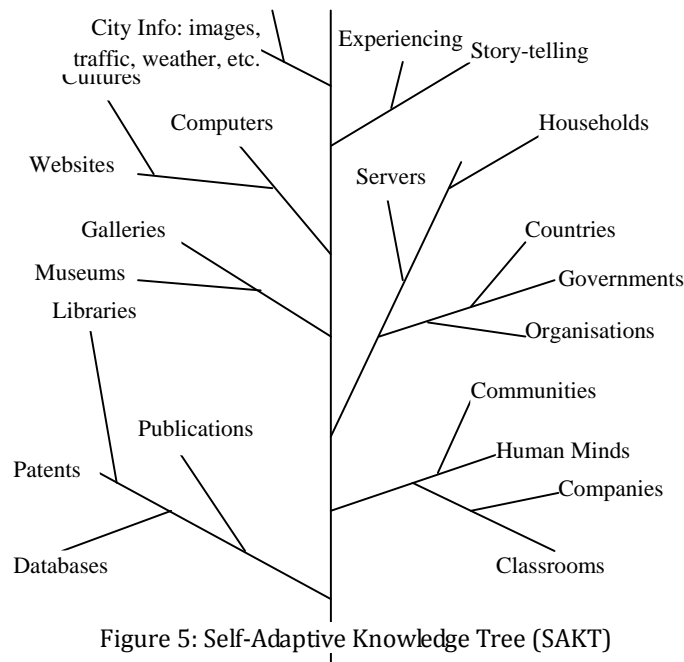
City Info: images, traffic, weather, etc.

Cultures

Computers

Websites

Galleries

Museums

Libraries

Publications

Patents

Databases

Experiencing

Story-telling

Households

Servers

Countries

Governments

Organisations

Communities

Human Minds

Companies

Classrooms

Figure 5: Self-Adaptive Knowledge Tree (SAKT)